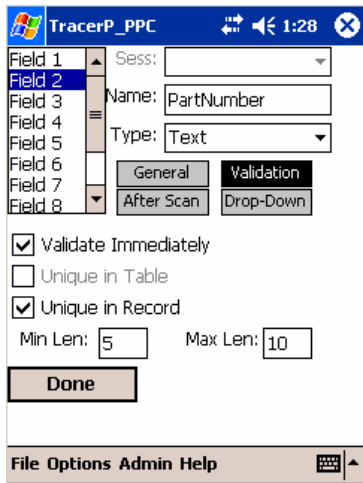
TracerP_PPC 1:28

Field 1
Field 2
Field 3
Field 4
Field 5
Field 6
Field 7
Field 8

Sess:
Name: PartNumber
Type: Text

General
Validation
After Scan
Drop-Down

Validate Immediately
Unique in Table
Unique in Record

Min Len: 5
Max Len: 10

Done

File Options Admin Help